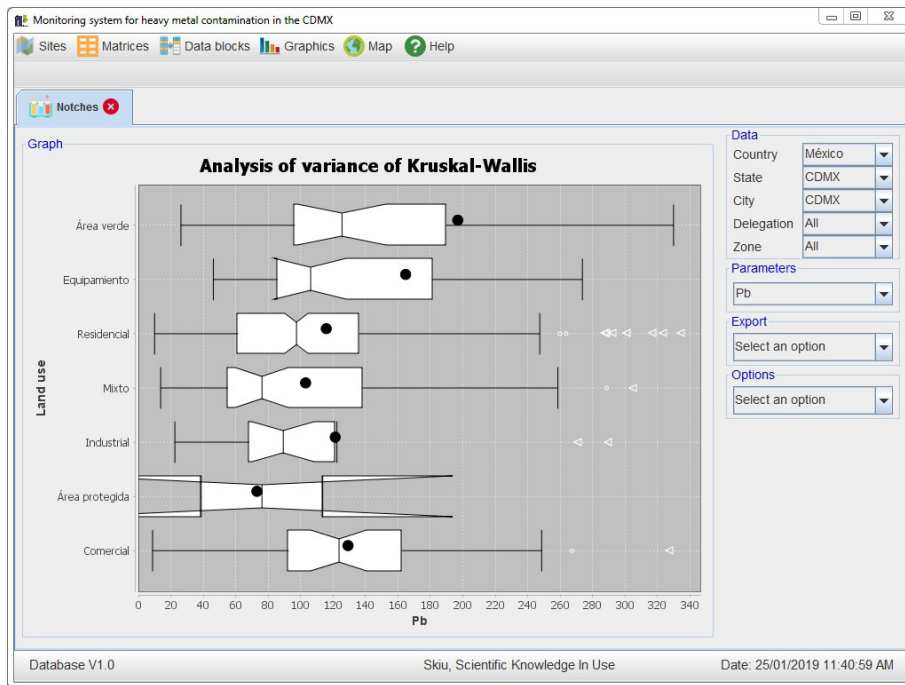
Monitoring system for heavy metal contamination in the CDMX

Sites Matrices Data blocks Graphics Map Help

Notches

Graph

Analysis of variance of Kruskal-Wallis

Land use

Área verde
Equipamiento
Residencial
Mixto
Industrial
Área protegida
Comercial

0 20 40 60 80 100 120 140 160 180 200 220 240 260 280 300 320 340

Pb

Data
Country México
State CDMX
City CDMX
Delegation All
Zone All

Parameters
Pb

Export
Select an option

Options
Select an option

Database V1.0 Skiu, Scientific Knowledge In Use Date: 25/01/2019 11:40:59 AM